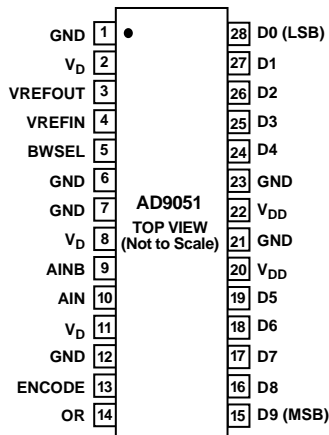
GND 1
$V_D$ 2
VREFOUT 3
VREFIN 4
BWSEL 5
GND 6
GND 7
$V_D$ 8
AINB 9
AIN 10
$V_D$ 11
GND 12
ENCODE 13
OR 14

AD9051
TOP VIEW
(Not to Scale)

28 D0 (LSB)
27 D1
26 D2
25 D3
24 D4
23 GND
22 $V_{DD}$
21 GND
20 $V_{DD}$
19 D5
18 D6
17 D7
16 D8
15 D9 (MSB)